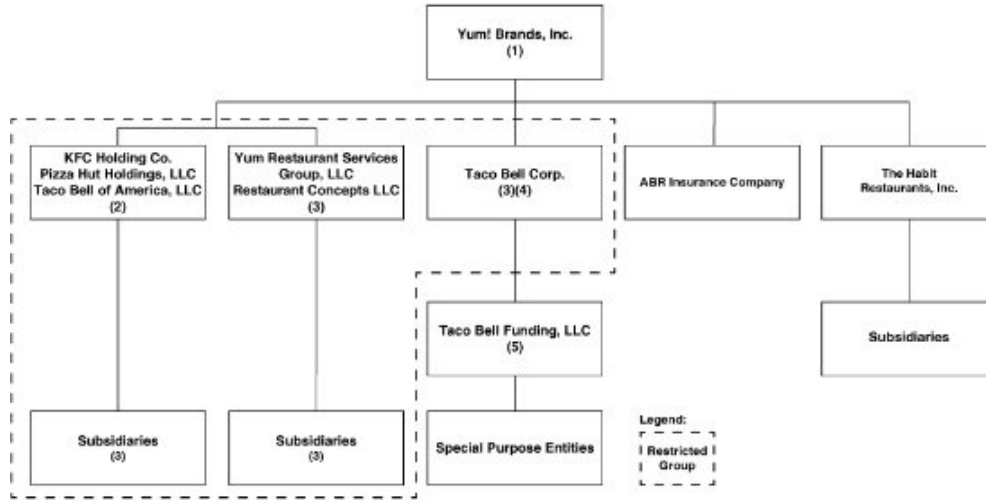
Yum! Brands, Inc.
(1)

KFC Holding Co.
Pizza Hut Holdings, LLC
Taco Bell of America, LLC
(2)

Yum Restaurant Services Group, LLC
Restaurant Concepts LLC
(3)

Taco Bell Corp.
(3)(4)

ABR Insurance Company

The Habit Restaurants, Inc.

Taco Bell Funding, LLC
(5)

Subsidiaries

Subsidiaries
(3)

Subsidiaries
(3)

Special Purpose Entities

Legend:
Restricted Group